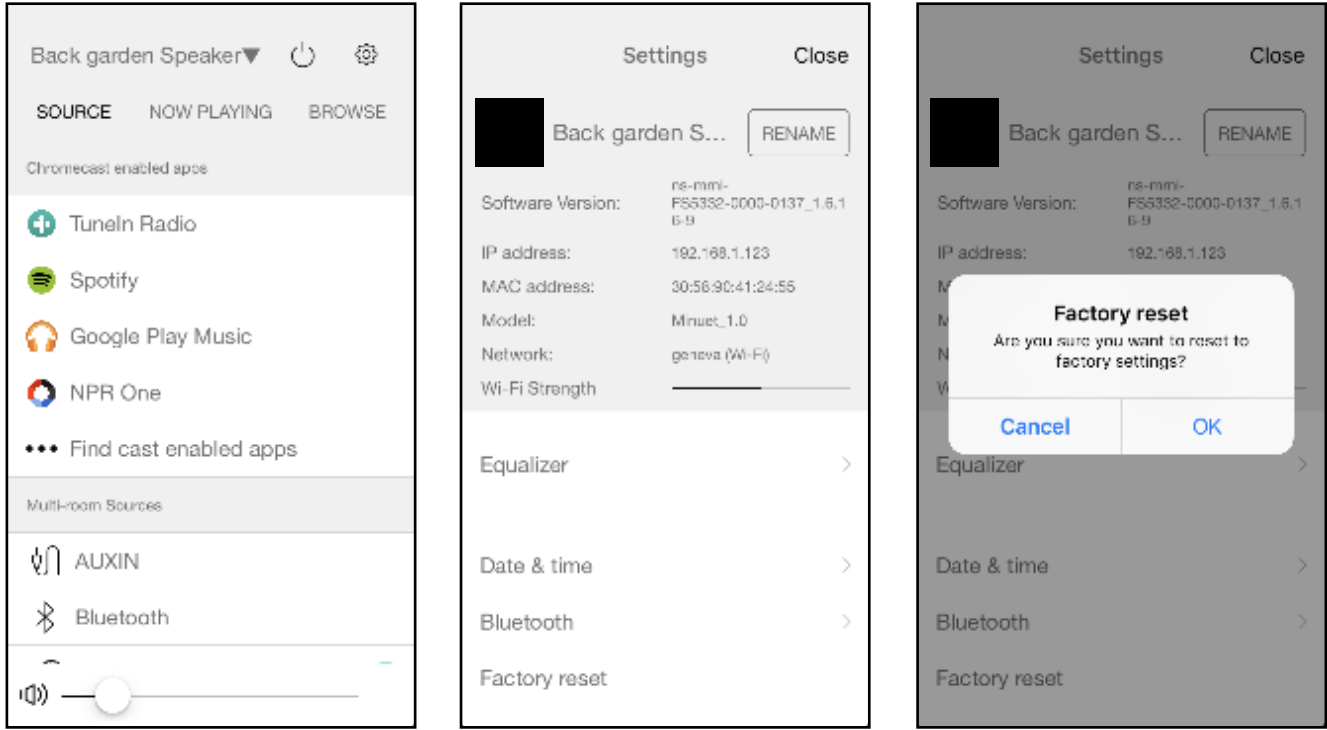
Back garden Speaker▼

SOURCE NOW PLAYING BROWSE

Chromecast enabled apps

TuneIn Radio

Spotify

Google Play Music

NPR One

••• Find cast enabled apps

Multi-room Sources

AUXIN

Bluetooth

Settings Close

Back garden S... RENAME

| | |
|---|---|
| Software Version: | ns-mmi-FS5332-0000-0137_1.6.16-9 |
| IP address: | 192.168.1.123 |
| MAC address: | 30:56:90:41:24:55 |
| Model: | Minuet_1.0 |
| Network: | geneva (Wi-Fi) |
| Wi-Fi Strength | |

Equalizer

Date & time

Bluetooth

Factory reset

Settings Close

Back garden S... RENAME

| | |
|---|---|
| Software Version: | ns-mmi-FS5332-0000-0137_1.6.16-9 |
| IP address: | 192.168.1.123 |

Factory reset

Are you sure you want to reset to factory settings?

Cancel OK

Equalizer

Date & time

Bluetooth

Factory reset